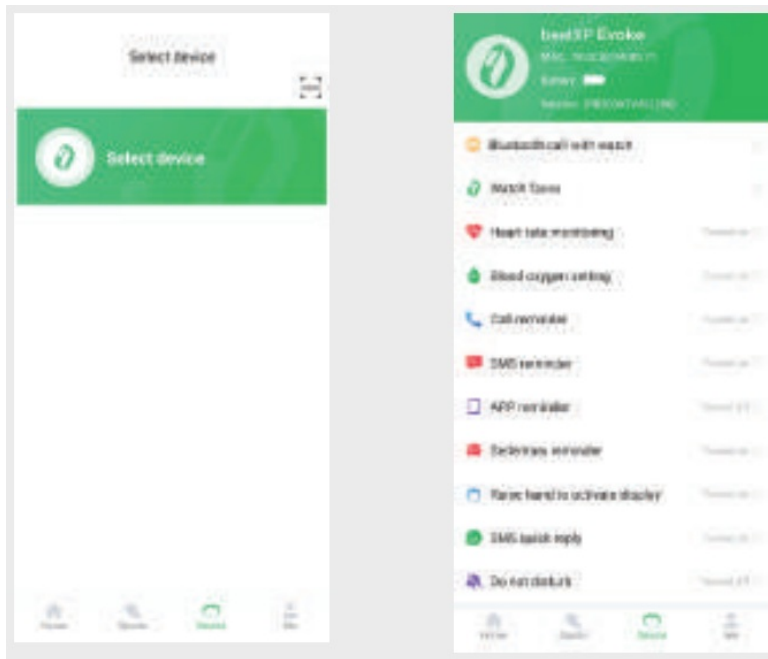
Select device

Select device

Home Sports Device Me

beatXP Evoke
MAC: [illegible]
Battery:
Version: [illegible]

Bluetooth call with watch

Watch faces

Heart rate monitoring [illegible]

Blood oxygen setting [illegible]

Call reminder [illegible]

SMS reminder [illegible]

APP reminder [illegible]

Sedentary reminder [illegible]

Raise hand to activate display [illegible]

SMS quick reply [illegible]

Do not disturb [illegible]

Home Sports Device Me